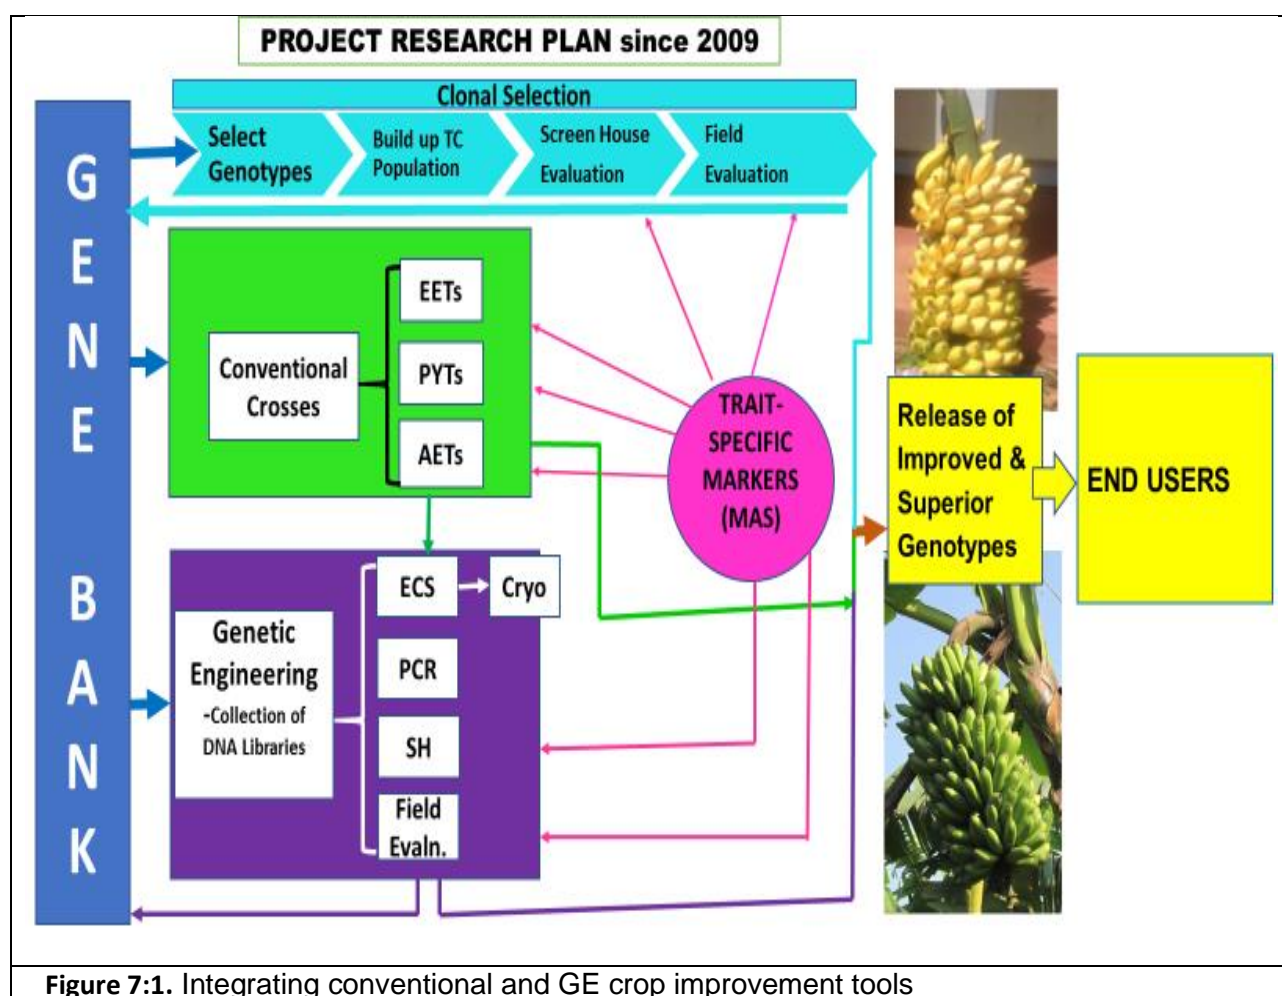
PROJECT RESEARCH PLAN since 2009

Clonal Selection

Select Genotypes

Build up TC Population

Screen House Evaluation

Field Evaluation

G E N E B A N K

Conventional Crosses

EETs

PYTs

AETs

TRAIT-SPECIFIC MARKERS (MAS)

Release of Improved & Superior Genotypes

END USERS

Genetic Engineering -Collection of DNA Libraries

ECS

Cryo

PCR

SH

Field Evaln.

**Figure 7:1.** Integrating conventional and GE crop improvement tools